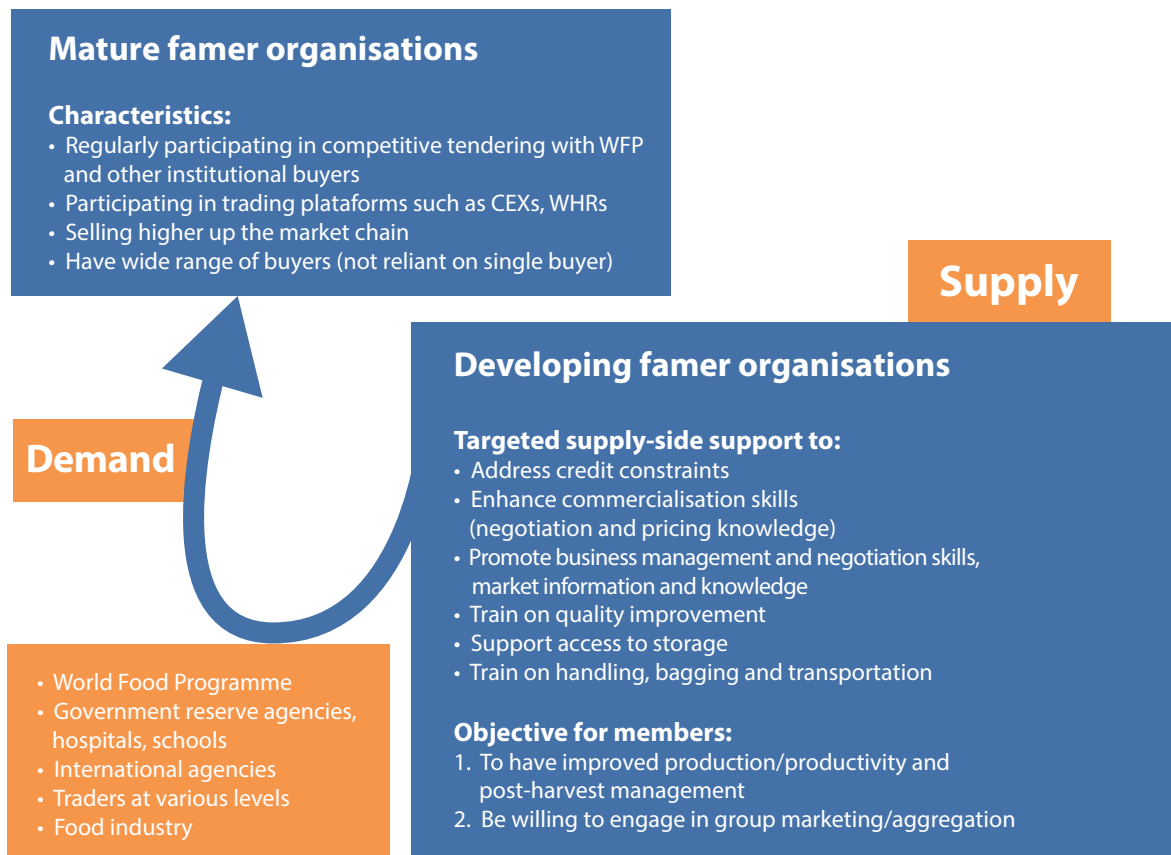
Mature famer organisations

Characteristics:
• Regularly participating in competitive tendering with WFP and other institutional buyers
• Participating in trading plataforms such as CEXs, WHRs
• Selling higher up the market chain
• Have wide range of buyers (not reliant on single buyer)

Supply

Demand

Developing famer organisations

Targeted supply-side support to:
• Address credit constraints
• Enhance commercialisation skills (negotiation and pricing knowledge)
• Promote business management and negotiation skills, market information and knowledge
• Train on quality improvement
• Support access to storage
• Train on handling, bagging and transportation

Objective for members:
1. To have improved production/productivity and post-harvest management
2. Be willing to engage in group marketing/aggregation

• World Food Programme
• Government reserve agencies, hospitals, schools
• International agencies
• Traders at various levels
• Food industry